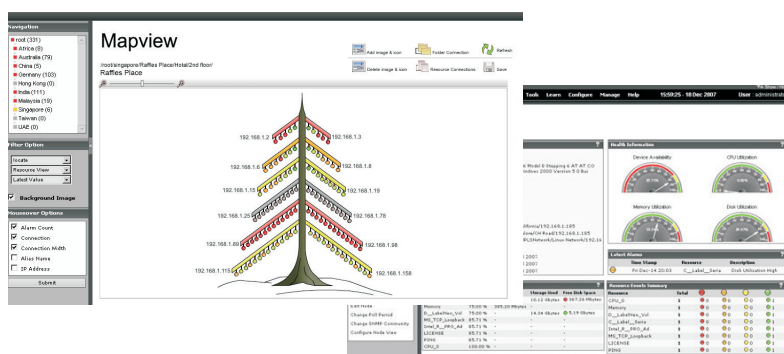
Navigation
root (331)
Africa (8)
Australia (79)
China (5)
Germany (103)
Hong Kong (0)
India (111)
Malaysia (19)
Singapore (6)
Taiwan (0)
UAE (0)

Filter Option
locate
Resource View
Latest Value
Background Image

Mouseover Options
Alarm Count
Connection
Connection Multh
Alias Name
IP Address
Submit

Mapview
/root/singapore/Raffles Place/Hotal/2nd floor/
Raffles Place

Add image & icon
Folder Connection
Refresh
Delete image & icon
Resource Connections
Save

192.168.1.2
192.168.1.3
192.168.1.6
192.168.1.8
192.168.1.18
192.168.1.19
192.168.1.25
192.168.1.76
192.168.1.89
192.168.1.98
192.168.1.115
192.168.1.158

Tools Learn Configure Manage Help 15:59:25 - 18 Dec 2007 User administrat

Health Information
Device Availability
CPU Utilization
Memory Utilization
Disk Utilization

Latest Alarms
Time Stamp Resource Description
Fri Dec-14 20:03 C_Label_Seria Disk Utilization High

Resource Events Summary
Resource Total
CPU_0
Memory
D_LabelNew_Vol
C_Label_Seria
Intel_R_PRO_Ad
MS_TCP_Loopback
LICENSE
PING

Usage Used Free Disk Space
Memory 75.00 %
D_LabelNew_Vol 75.00 %
MS_TCP_Loopback 85.71 %
Intel_R_PRO_Ad 85.71 %
LICENSE 85.71 %
PING 85.71 %
CPU_0 100.00 %

Change Poll Period
Change SNMP Community
Configure Node View